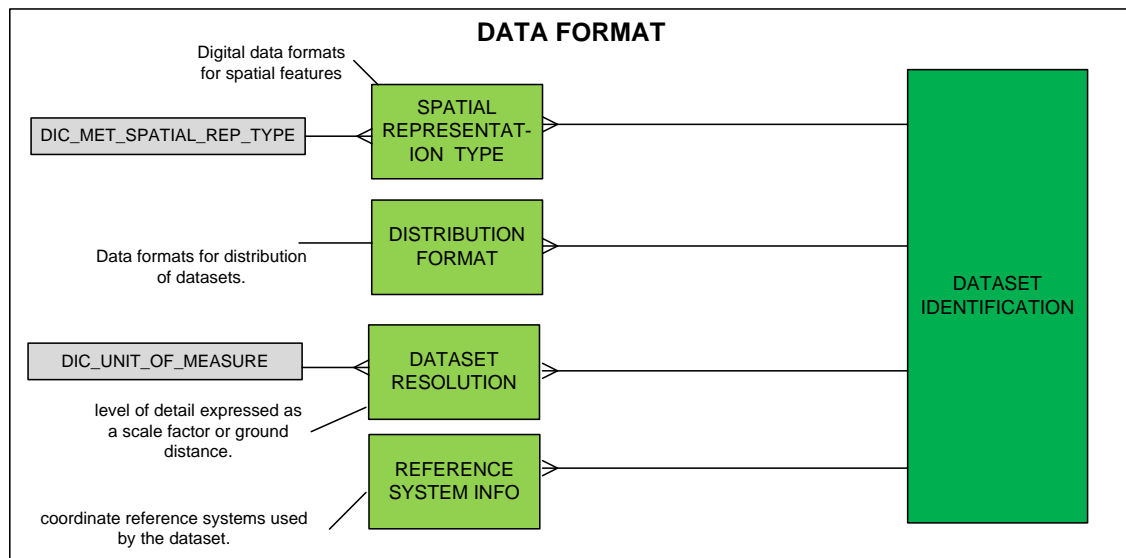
DATA FORMAT

Digital data formats for spatial features

DIC_MET_SPATIAL_REP_TYPE

SPATIAL REPRESENTATION TYPE

DISTRIBUTION FORMAT

Data formats for distribution of datasets.

DATASET IDENTIFICATION

DIC_UNIT_OF_MEASURE

DATASET RESOLUTION

level of detail expressed as a scale factor or ground distance.

REFERENCE SYSTEM INFO

coordinate reference systems used by the dataset.